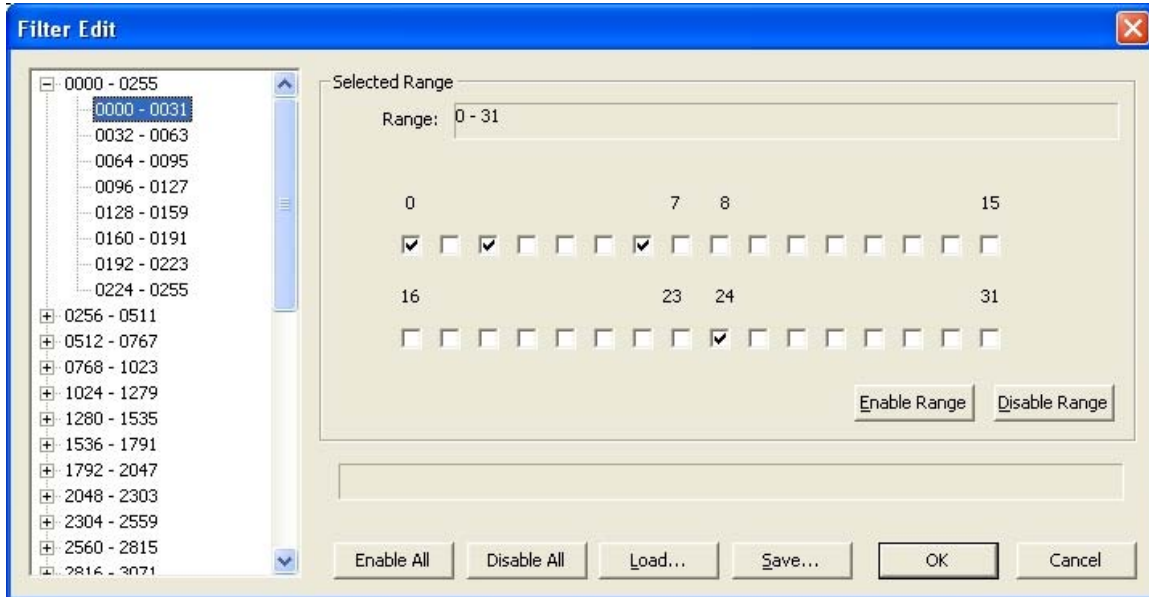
Filter Edit

0000 - 0255
0000 - 0031
0032 - 0063
0064 - 0095
0096 - 0127
0128 - 0159
0160 - 0191
0192 - 0223
0224 - 0255
0256 - 0511
0512 - 0767
0768 - 1023
1024 - 1279
1280 - 1535
1536 - 1791
1792 - 2047
2048 - 2303
2304 - 2559
2560 - 2815
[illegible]

Selected Range

Range: 0 - 31

0 7 8 15

16 23 24 31

Enable Range
Disable Range

Enable All
Disable All
Load...
Save...
OK
Cancel